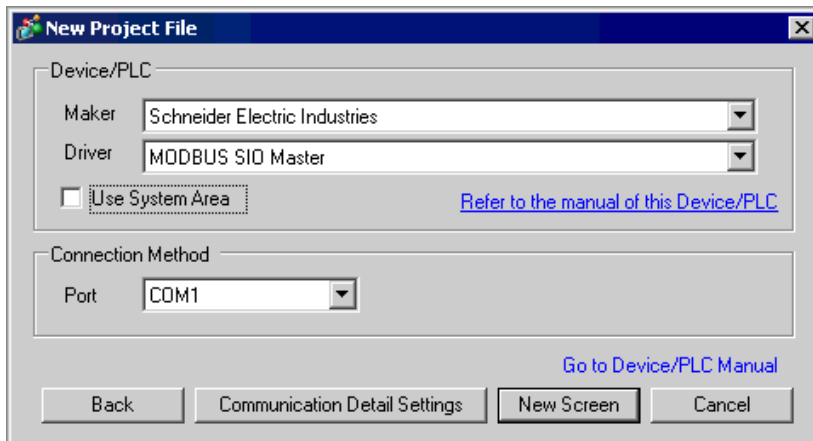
New Project File

Device/PLC

Maker Schneider Electric Industries

Driver MODBUS SIO Master

Use System Area

Refer to the manual of this Device/PLC

Connection Method

Port COM1

Go to Device/PLC Manual

Back

Communication Detail Settings

New Screen

Cancel